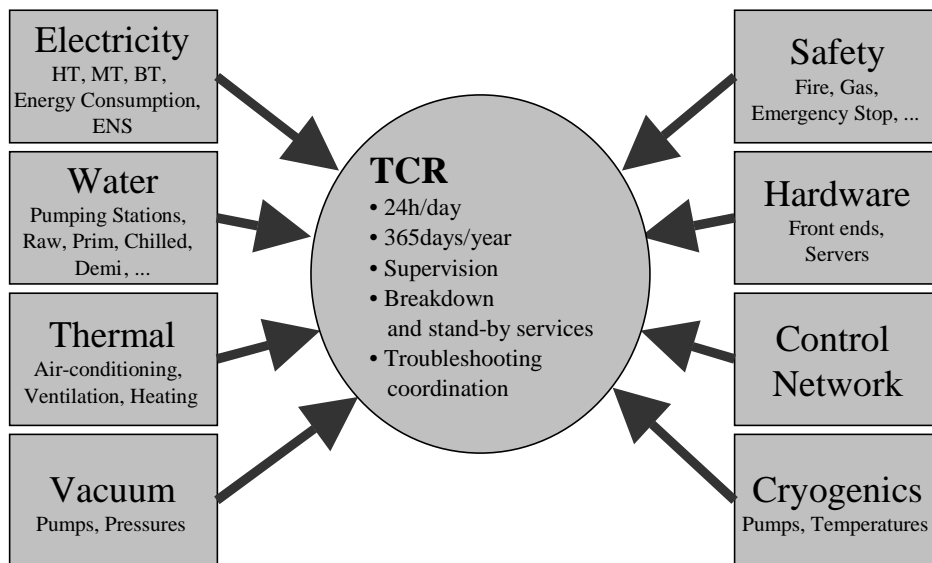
Electricity
HT, MT, BT, Energy Consumption, ENS

Water
Pumping Stations, Raw, Prim, Chilled, Demi, ...

Thermal
Air-conditioning, Ventilation, Heating

Vacuum
Pumps, Pressures

TCR
• 24h/day
• 365days/year
• Supervision
• Breakdown and stand-by services
• Troubleshooting coordination

Safety
Fire, Gas, Emergency Stop, ...

Hardware
Front ends, Servers

Control Network

Cryogenics
Pumps, Temperatures